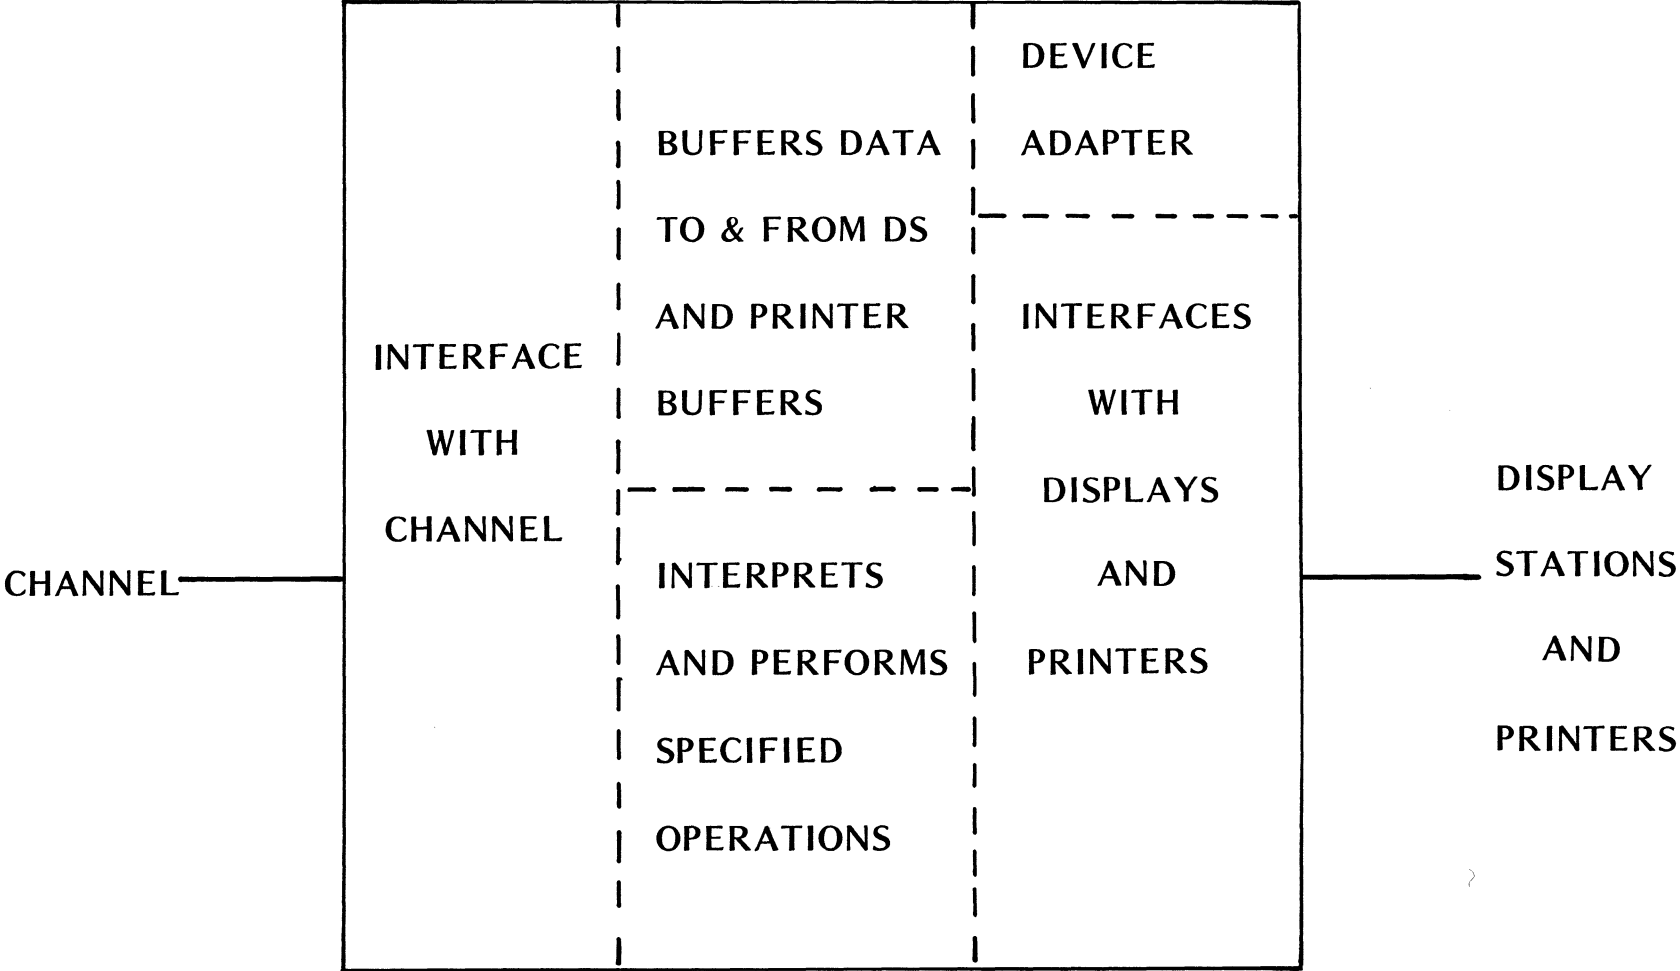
CHANNEL

INTERFACE WITH CHANNEL

BUFFERS DATA TO & FROM DS AND PRINTER BUFFERS

INTERPRETS AND PERFORMS SPECIFIED OPERATIONS

DEVICE ADAPTER

INTERFACES WITH DISPLAYS AND PRINTERS

DISPLAY STATIONS AND PRINTERS